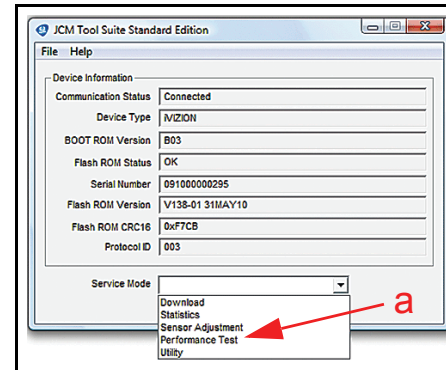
JCM Tool Suite Standard Edition

File Help

Device Information

| | |
|---|---|
| Communication Status | Connected |
| Device Type | iVIZION |
| BOOT ROM Version | B03 |
| Flash ROM Status | OK |
| Serial Number | 091000000295 |
| Flash ROM Version | V138-01 31MAY10 |
| Flash ROM CRC16 | 0xF7CB |
| Protocol ID | 003 |

Service Mode

Download
Statistics
Sensor Adjustment
Performance Test
Utility

a